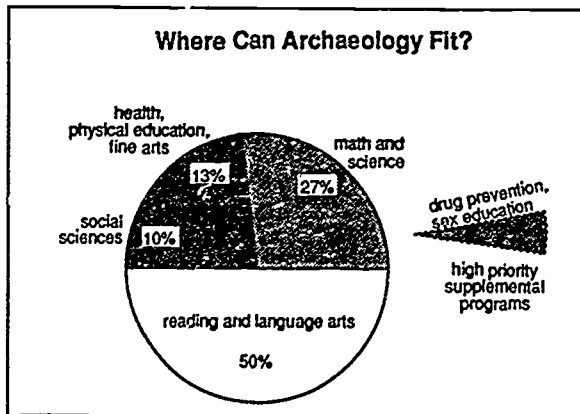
Where Can Archaeology Fit?

health, physical education, fine arts

13%

math and science

27%

social sciences

10%

drug prevention, sex education

high priority supplemental programs

reading and language arts

50%